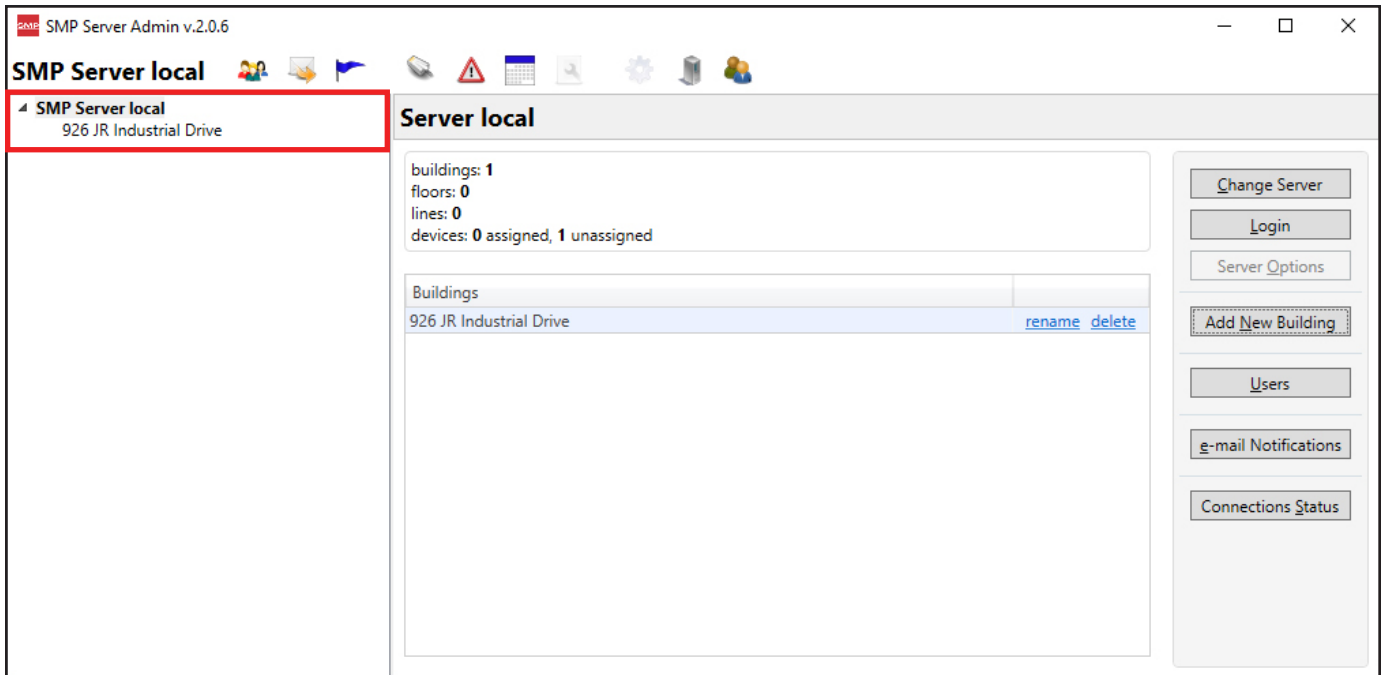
SMP SMP Server Admin v.2.0.6

SMP Server local

SMP Server local
926 JR Industrial Drive

Server local

buildings: 1
floors: 0
lines: 0
devices: 0 assigned, 1 unassigned

| Buildings | |
|---|---|
| 926 JR Industrial Drive | rename delete |

Change Server
Login
Server Options
Add New Building
Users
e-mail Notifications
Connections Status